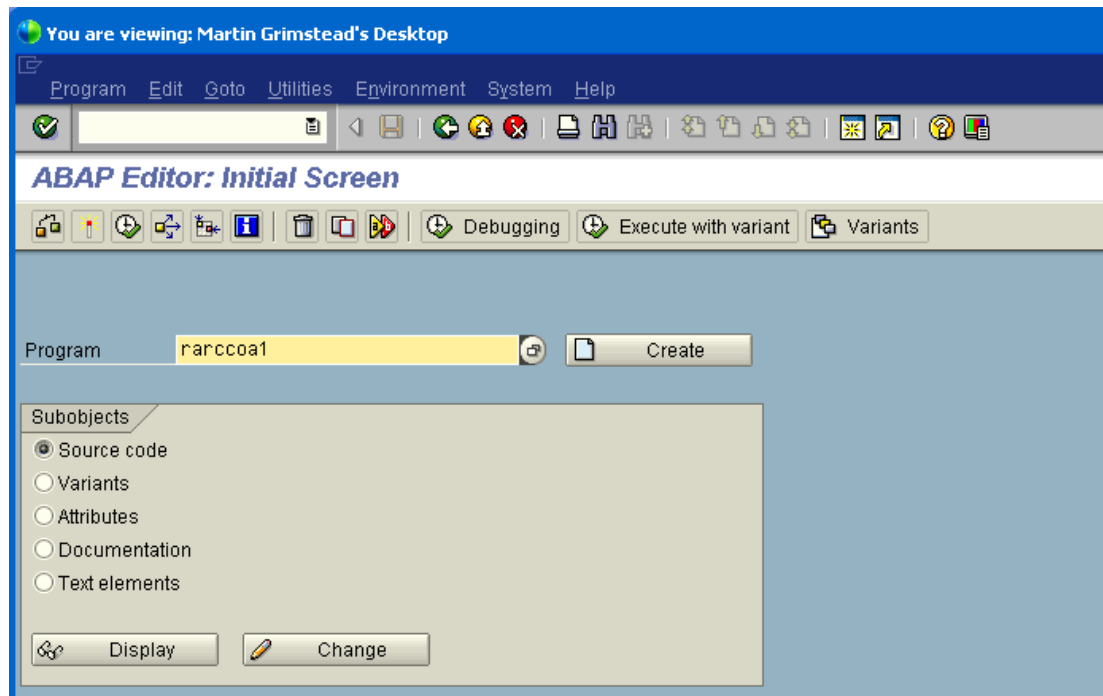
You are viewing: Martin Grimstead's Desktop

Program Edit Goto Utilities Environment System Help

ABAP Editor: Initial Screen

Debugging Execute with variant Variants

Program rarccoa1 Create

Subobjects
Source code
Variants
Attributes
Documentation
Text elements

Display Change